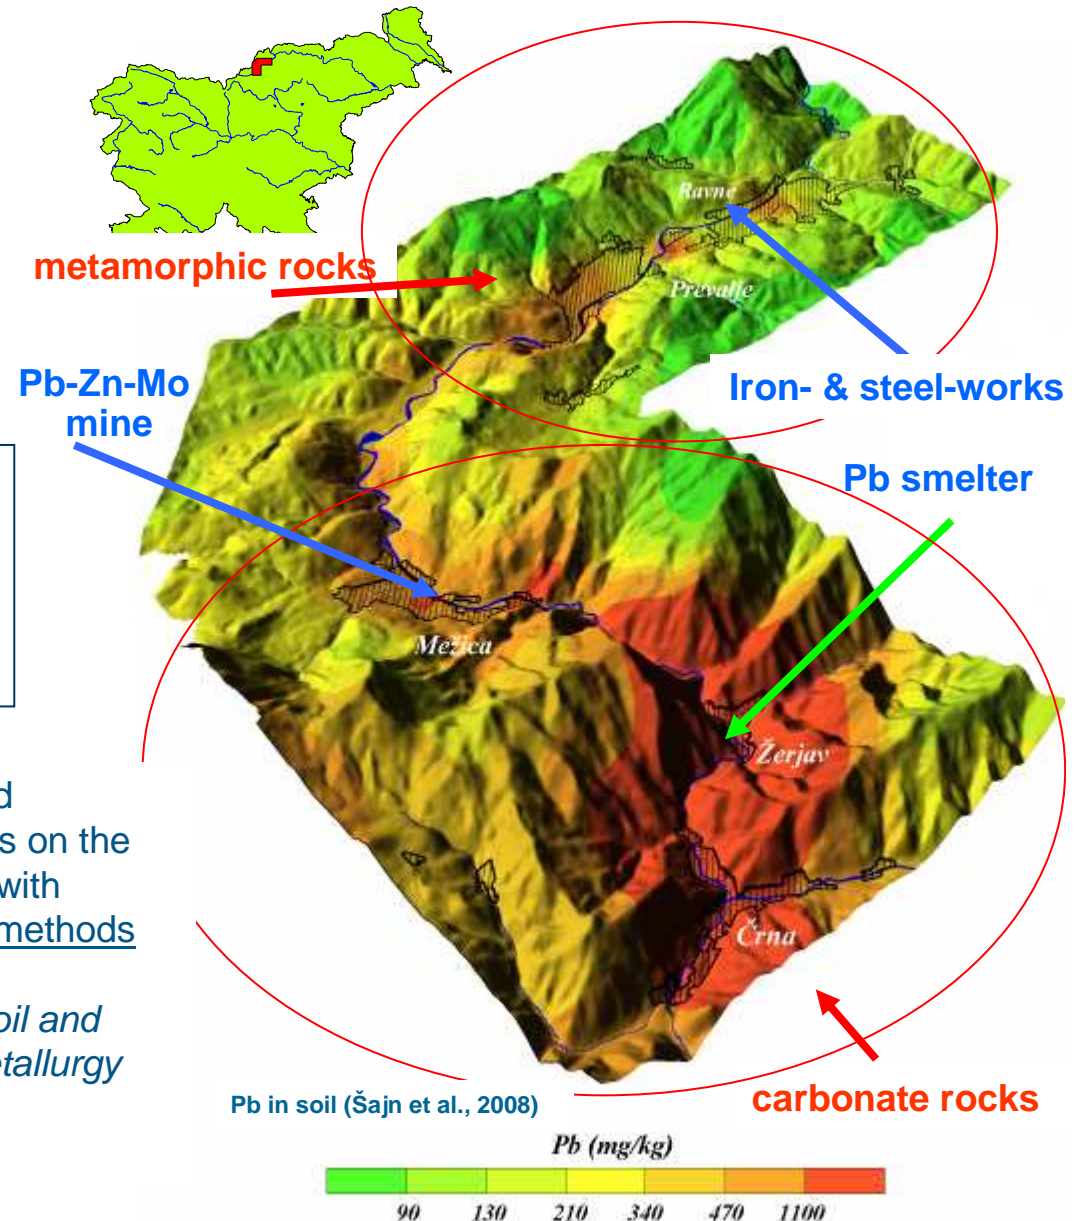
metamorphic rocks

Ravne

Prevalje

Pb-Zn-Mo mine

Iron- & steel-works

Pb smelter

Mežica

Žerjav

Črna

d
s on the
with
methods

oil and
etallurgy

carbonate rocks

Pb in soil (Šajn et al., 2008)

Pb (mg/kg)

90 130 210 340 470 1100